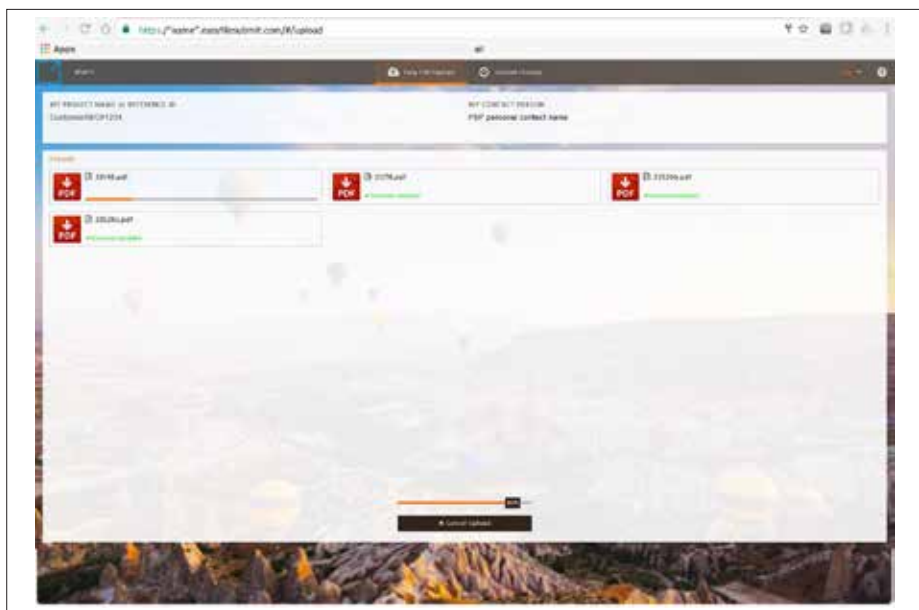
https://"name".easyfilesubmit.com/#/upload

Apps

MY PROJECT NAME or REFERENCE ID

CustomerREF1234

MY CONTACT PERSON

PSP personal contact name

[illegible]

PDF 33498.pdf

PDF 23378.pdf

PDF 235399.pdf

PDF 335283.pdf

Cancel Upload